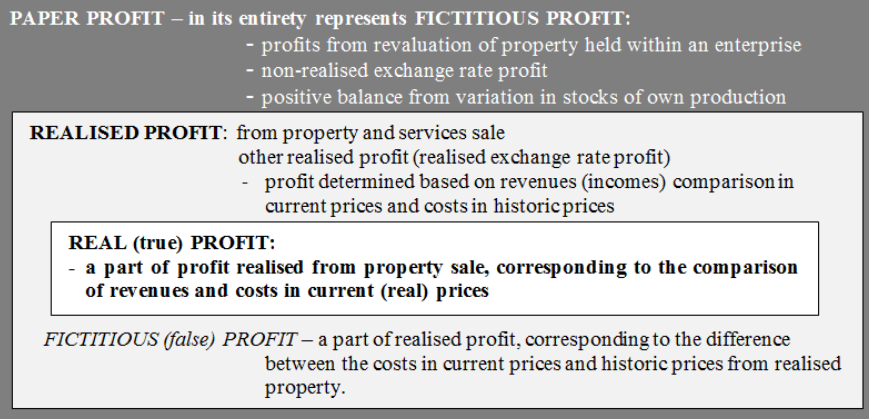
PAPER PROFIT – in its entirety represents FICTITIOUS PROFIT:
- profits from revaluation of property held within an enterprise
- non-realised exchange rate profit
- positive balance from variation in stocks of own production

REALISED PROFIT: from property and services sale
other realised profit (realised exchange rate profit)
- profit determined based on revenues (incomes) comparison in current prices and costs in historic prices

REAL (true) PROFIT:
- a part of profit realised from property sale, corresponding to the comparison of revenues and costs in current (real) prices

FICTITIOUS (false) PROFIT – a part of realised profit, corresponding to the difference between the costs in current prices and historic prices from realised property.